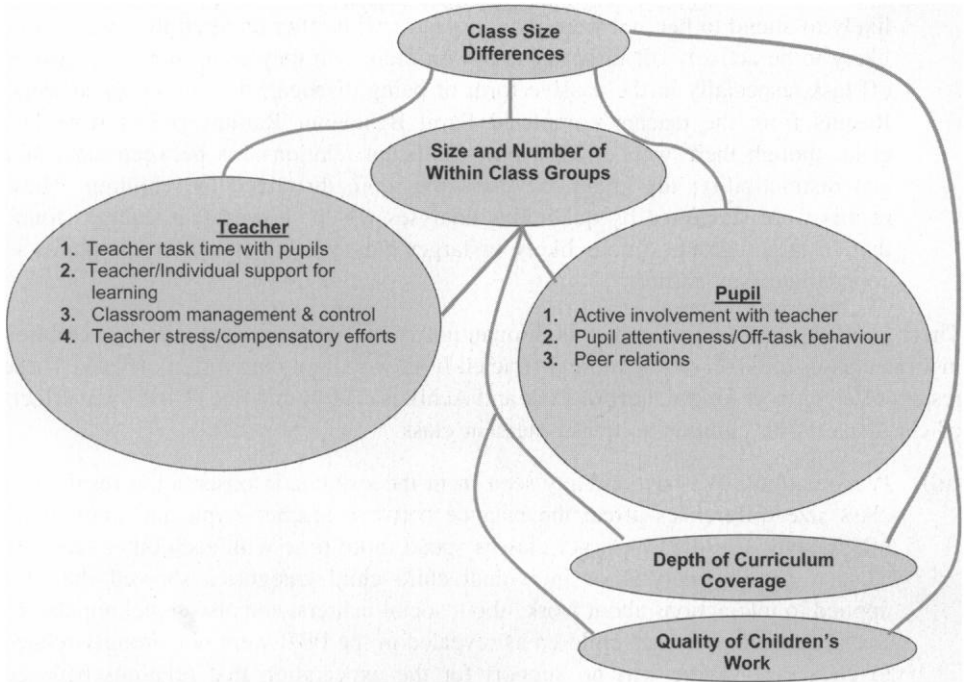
Class Size Differences

Size and Number of Within Class Groups

Teacher
1. Teacher task time with pupils
2. Teacher/Individual support for learning
3. Classroom management & control
4. Teacher stress/compensatory efforts

Pupil
1. Active involvement with teacher
2. Pupil attentiveness/Off-task behaviour
3. Peer relations

Depth of Curriculum Coverage

Quality of Children's Work